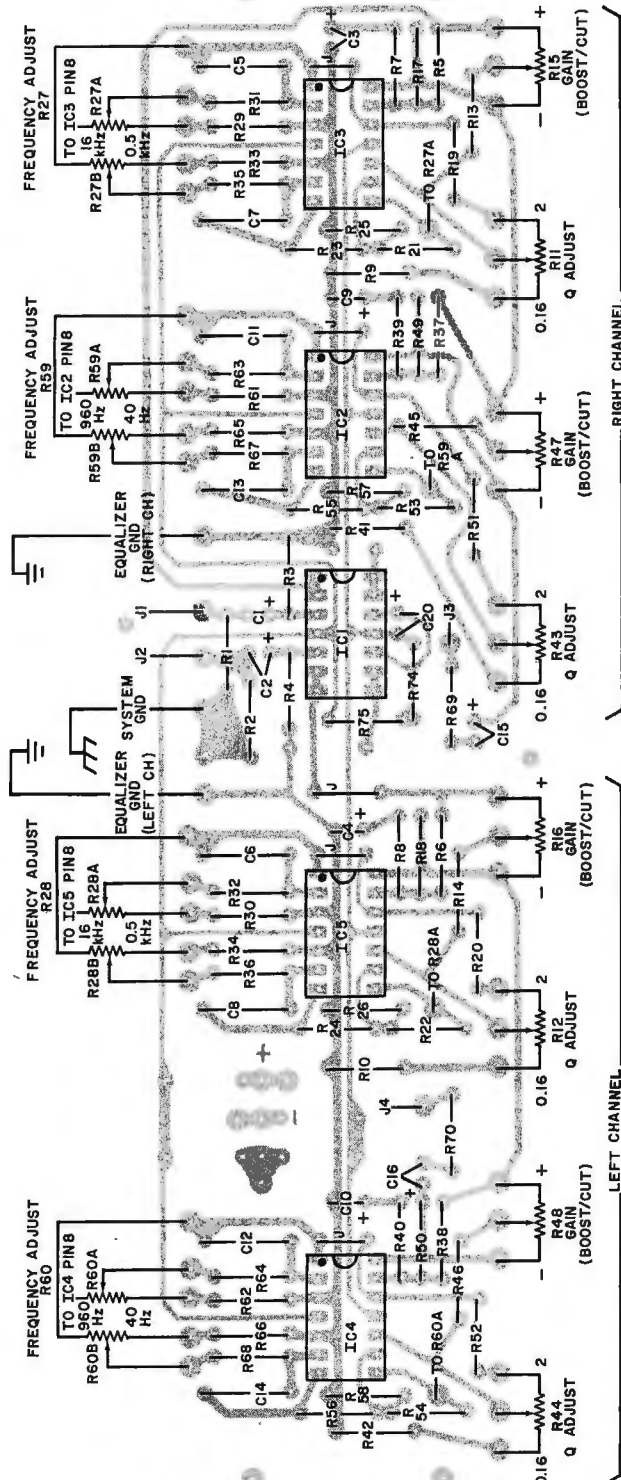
FREQUENCY ADJUST R60
TO IC4 PIN8
R60A
960 Hz
40 Hz
R60B
R62
R64
R66
R68
C12
C14
IC4
R56
R58
R42
R54
TO R60A
R52
R46
R38
R40
R50
C10
C16
R70
J4
R48 GAIN (BOOST/CUT)
R44 Q ADJUST
0.16
2
+
−
LEFT CHANNEL

FREQUENCY ADJUST R28
TO IC5 PIN8
R28A
16 kHz
0.5 kHz
R28B
R32
R30
R34
R36
C6
C8
IC5
R24
R26
R22
TO R28A
R20
R14
R8
R18
R6
C4
R10
R12 Q ADJUST
0.16
2
R16 GAIN (BOOST/CUT)
+
−

EQUALIZER GND (LEFT CH)
SYSTEM GND
J1
J2
R1
R2
C2
C1
R4
R3
IC1
R75
R74
C20
J3
R69
C15
R43 Q ADJUST
0.16
2
EQUALIZER GND (RIGHT CH)

FREQUENCY ADJUST R59
TO IC2 PIN8
R59A
960 Hz
40 Hz
R59B
R63
R61
R65
R67
C11
C13
IC2
R55
R57
R41
R53
TO R59A
R51
R45
R39
R49
R37
C9
R47 GAIN (BOOST/CUT)
+
−
RIGHT CHANNEL

FREQUENCY ADJUST R27
TO IC3 PIN8
R27A
16 kHz
0.5 kHz
R27B
R29
R31
R33
R35
C5
C7
IC3
R23
R25
R21
TO R27A
R9
R19
R13
R7
R17
R5
C3
R11 Q ADJUST
0.16
2
R15 GAIN (BOOST/CUT)
+
−